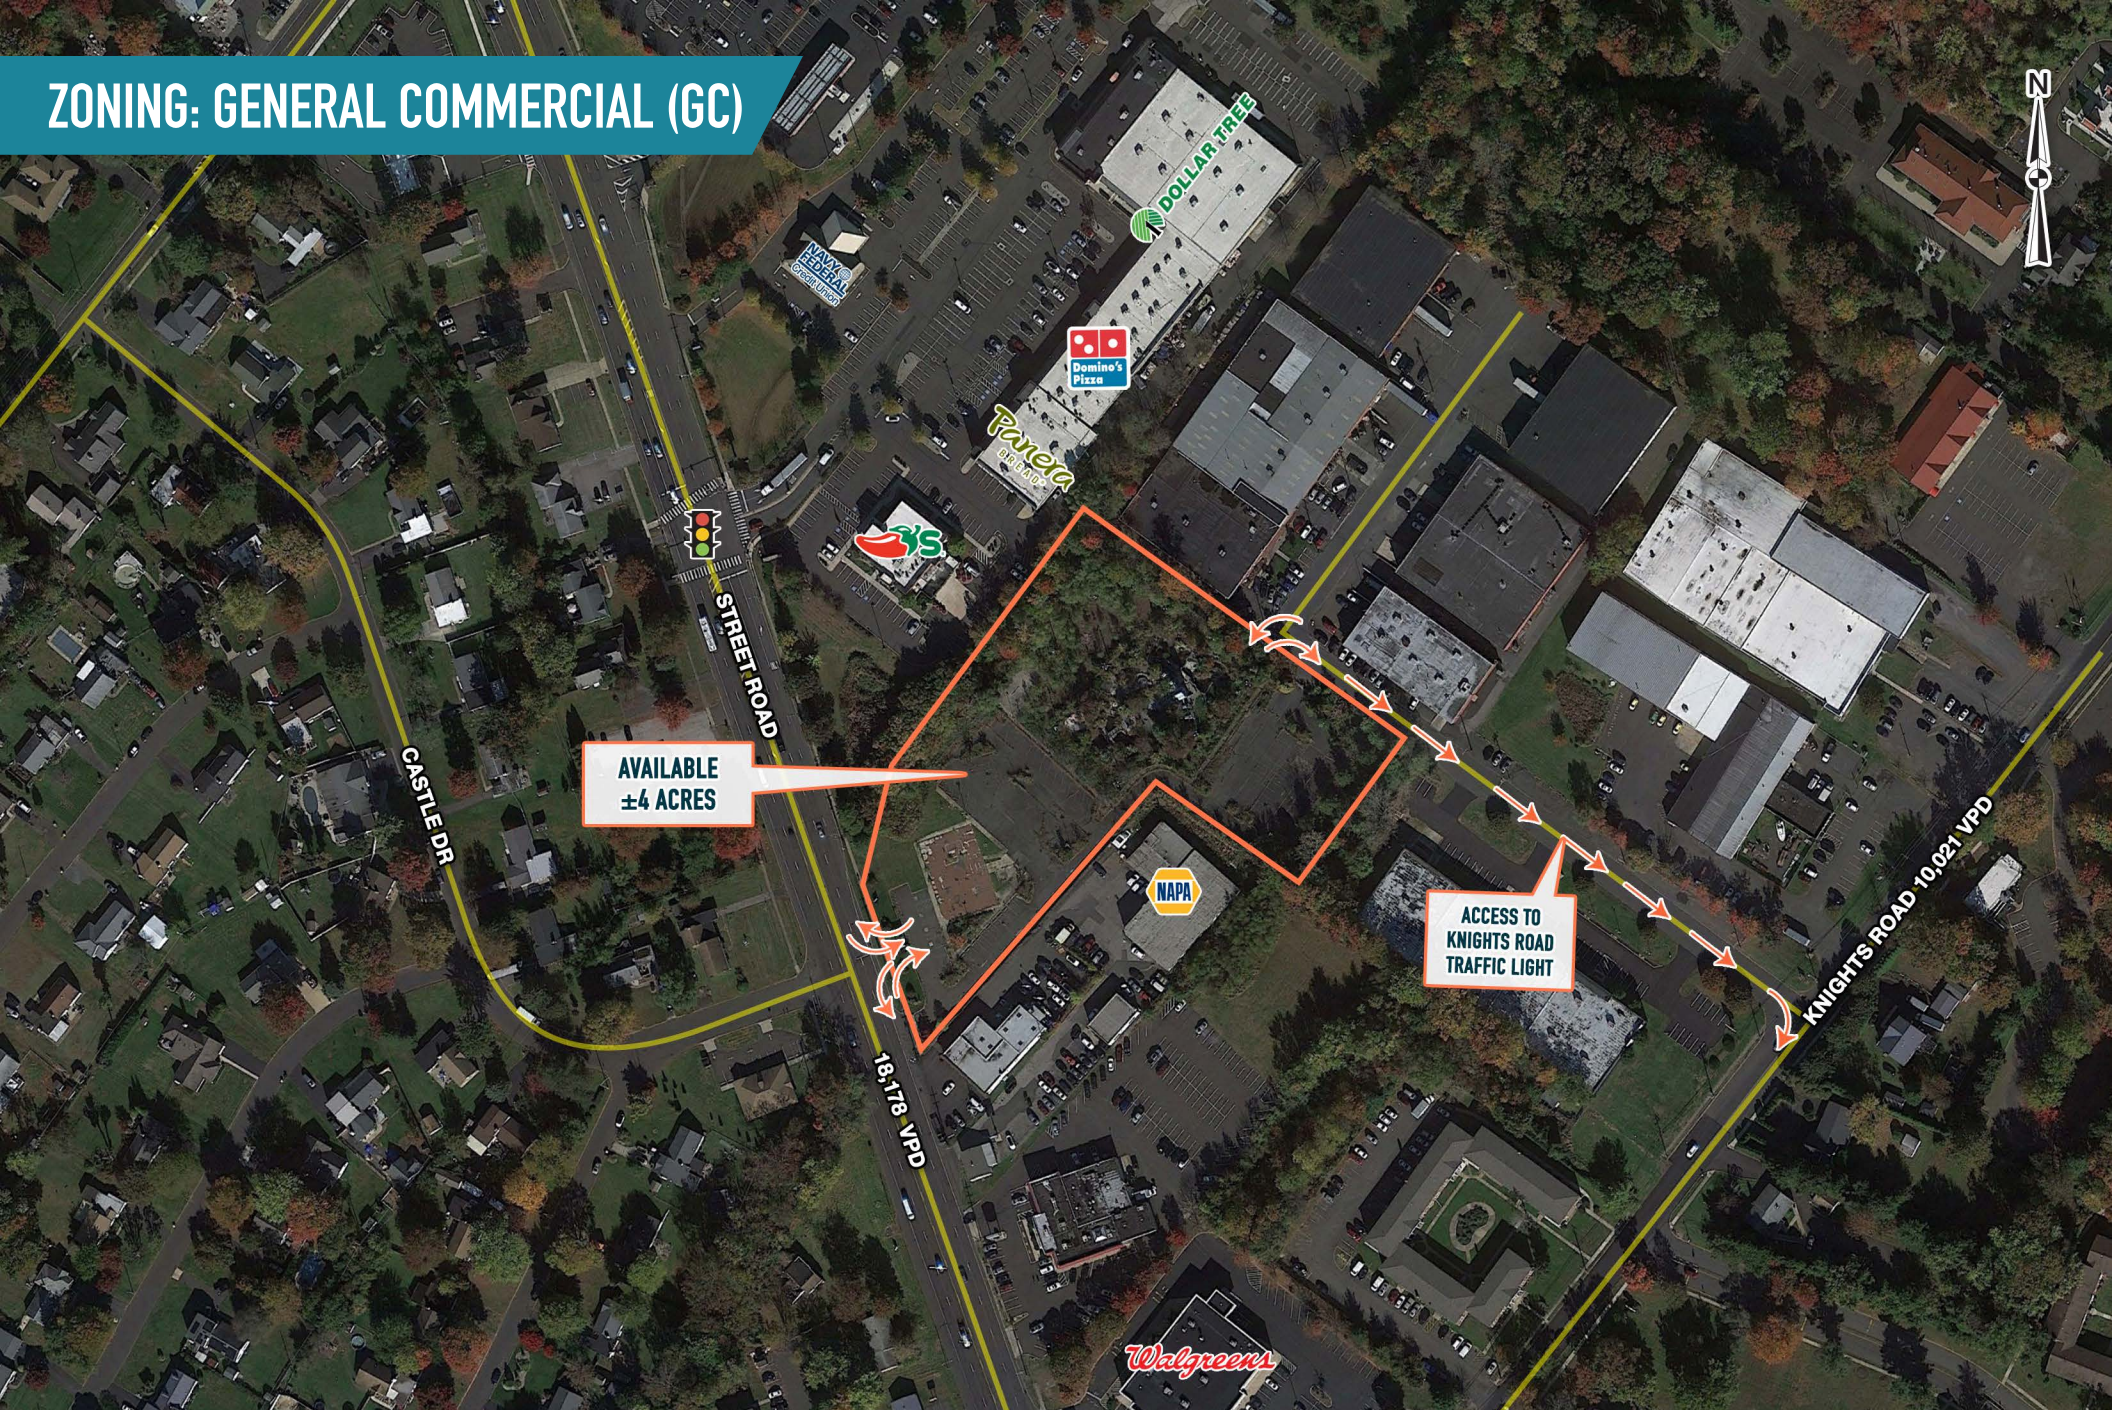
ZONING: GENERAL COMMERCIAL (GC)

N

DOLLAR TREE

NAVY FEDERAL Credit Union

Domino's Pizza

Panera BREAD

STREET ROAD

AVAILABLE
±4 ACRES

CASTLE DR

NAPA

ACCESS TO KNIGHTS ROAD TRAFFIC LIGHT

KNIGHTS ROAD 10,021 VPD

18,178 VPD

Walgreens